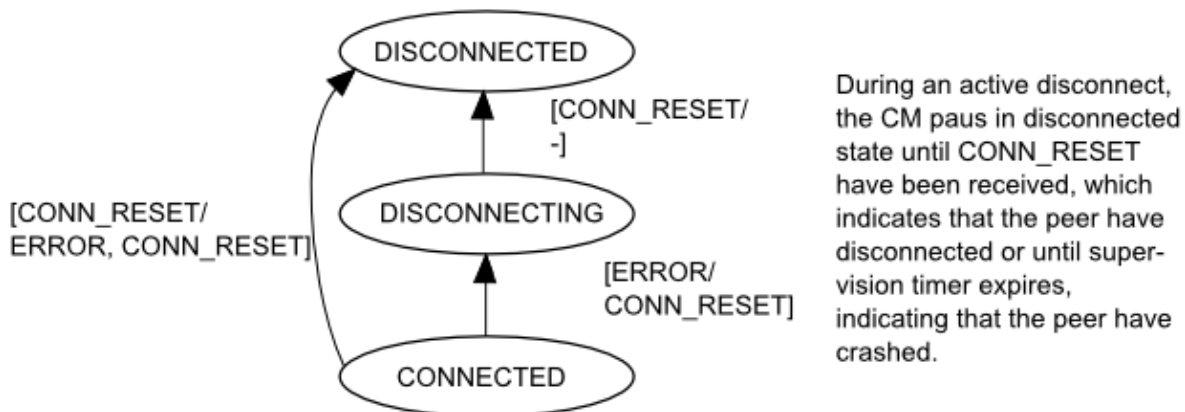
DISCONNECTED

[CONN_RESET/ -]

[CONN_RESET/ ERROR, CONN_RESET]

DISCONNECTING

[ERROR/ CONN_RESET]

CONNECTED

During an active disconnect, the CM paus in disconnected state until CONN_RESET have been received, which indicates that the peer have disconnected or until supervision timer expires, indicating that the peer have crashed.